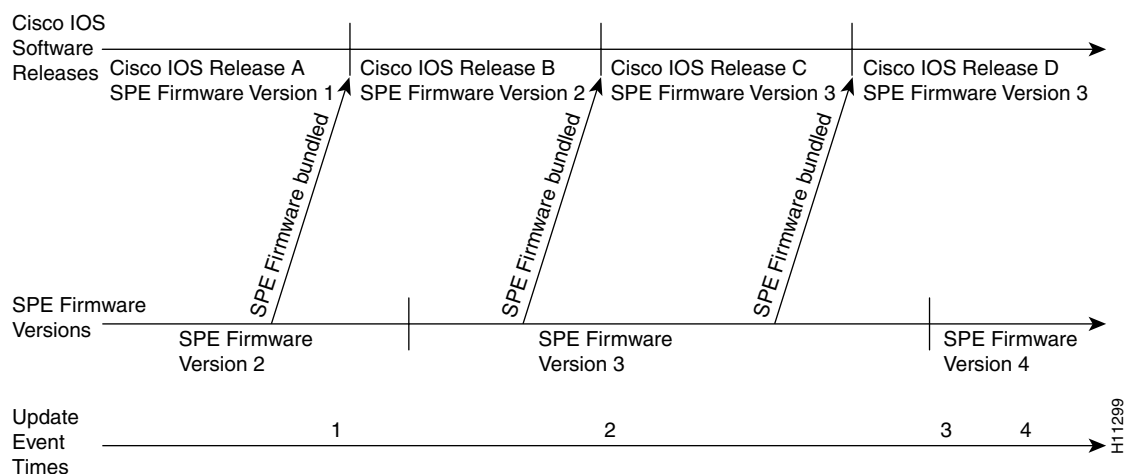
Cisco IOS Software Releases

Cisco IOS Release A
SPE Firmware Version 1

Cisco IOS Release B
SPE Firmware Version 2

Cisco IOS Release C
SPE Firmware Version 3

Cisco IOS Release D
SPE Firmware Version 3

SPE Firmware bundled

SPE Firmware bundled

SPE Firmware bundled

SPE Firmware Versions

SPE Firmware Version 2

SPE Firmware Version 3

SPE Firmware Version 4

Update Event Times

1

2

3

4

H11299